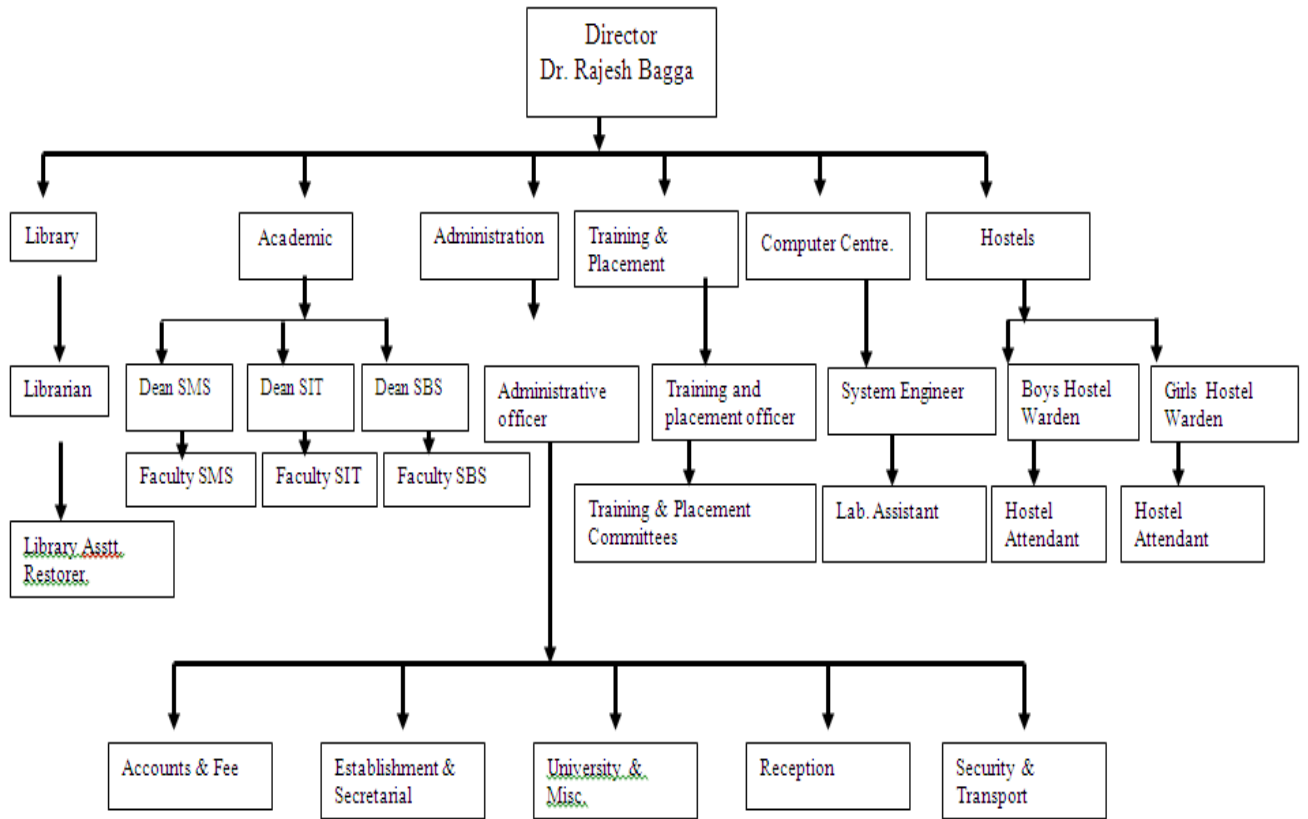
Director
Dr. Rajesh Bagga

Library

Librarian

Library Asstt. Restorer.

Academic

Dean SMS

Faculty SMS

Dean SIT

Faculty SIT

Dean SBS

Faculty SBS

Administration

Administrative officer

Training & Placement

Training and placement officer

Training & Placement Committees

Computer Centre.

System Engineer

Lab. Assistant

Hostels

Boys Hostel Warden

Hostel Attendant

Girls Hostel Warden

Hostel Attendant

Accounts & Fee

Establishment & Secretarial

University & Misc.

Reception

Security & Transport